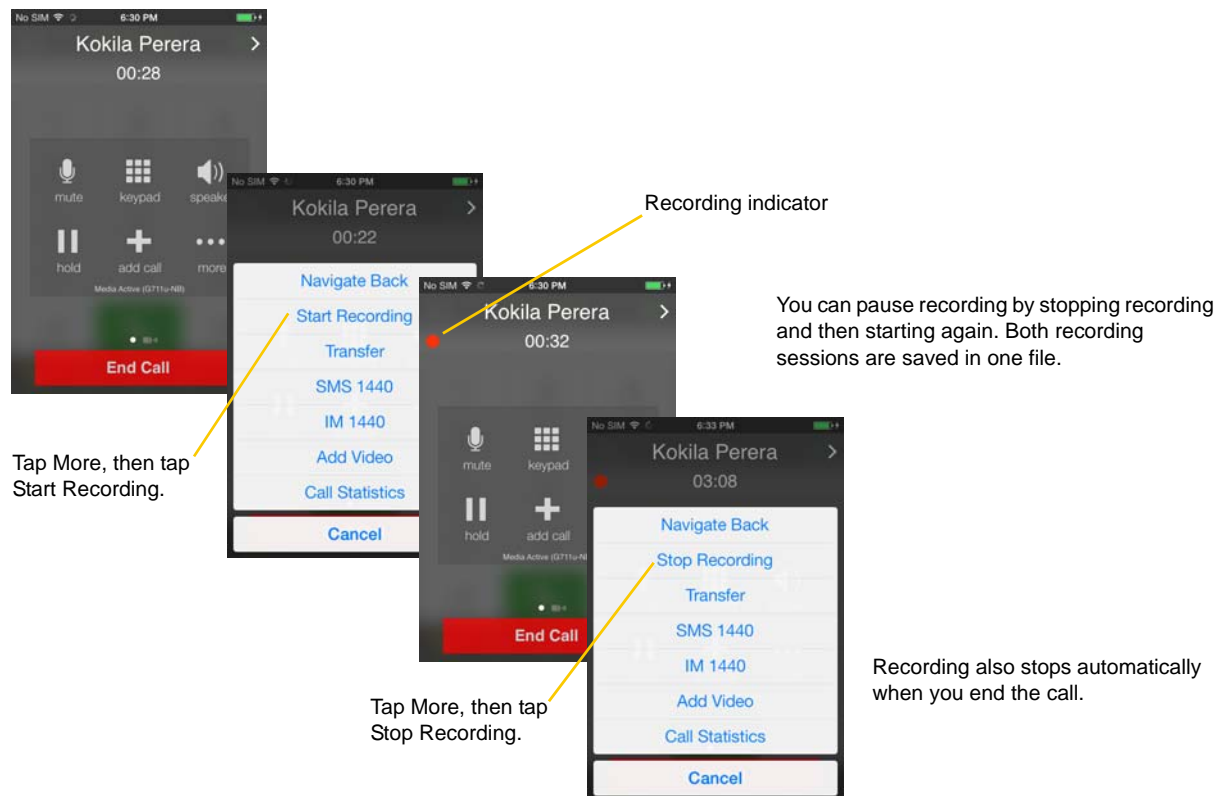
No SIM 6:30 PM
Kokila Perera
00:28
mute keypad speake
hold add call more
Media Active (G711u-NB)
End Call

No SIM 6:30 PM
Kokila Perera
00:22
Navigate Back
Start Recording
Transfer
SMS 1440
IM 1440
Add Video
Call Statistics
Cancel

Recording indicator

No SIM 6:30 PM
Kokila Perera
00:32
mute keypad
hold add call
Media Active (G711u-NB)
End Call

You can pause recording by stopping recording and then starting again. Both recording sessions are saved in one file.

No SIM 6:33 PM
Kokila Perera
03:08
Navigate Back
Stop Recording
Transfer
SMS 1440
IM 1440
Add Video
Call Statistics
Cancel

Tap More, then tap Start Recording.

Tap More, then tap Stop Recording.

Recording also stops automatically when you end the call.